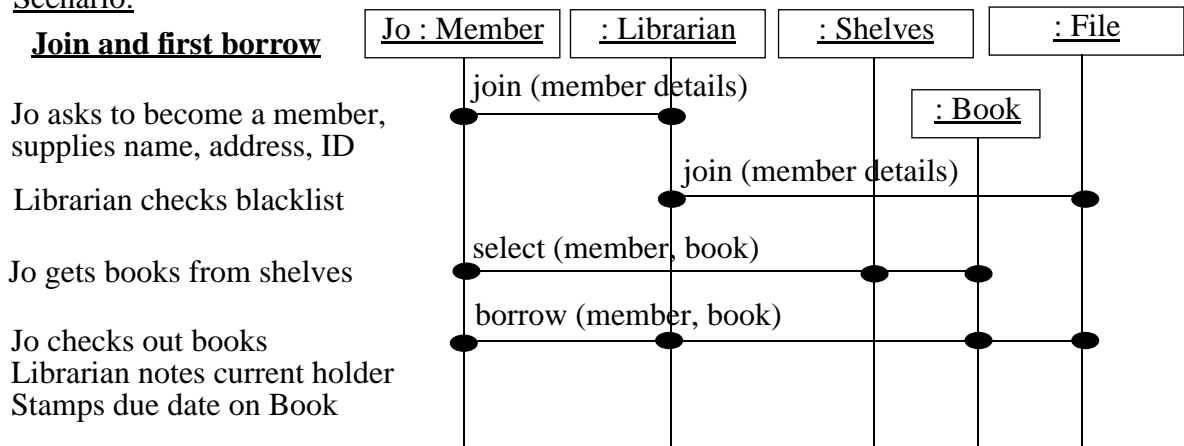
Scenario:

Join and first borrow

Jo : Member

: Librarian

: Shelves

: File

: Book

Jo asks to become a member, supplies name, address, ID

join (member details)

Librarian checks blacklist

join (member details)

Jo gets books from shelves

select (member, book)

Jo checks out books
Librarian notes current holder
Stamps due date on Book

borrow (member, book)